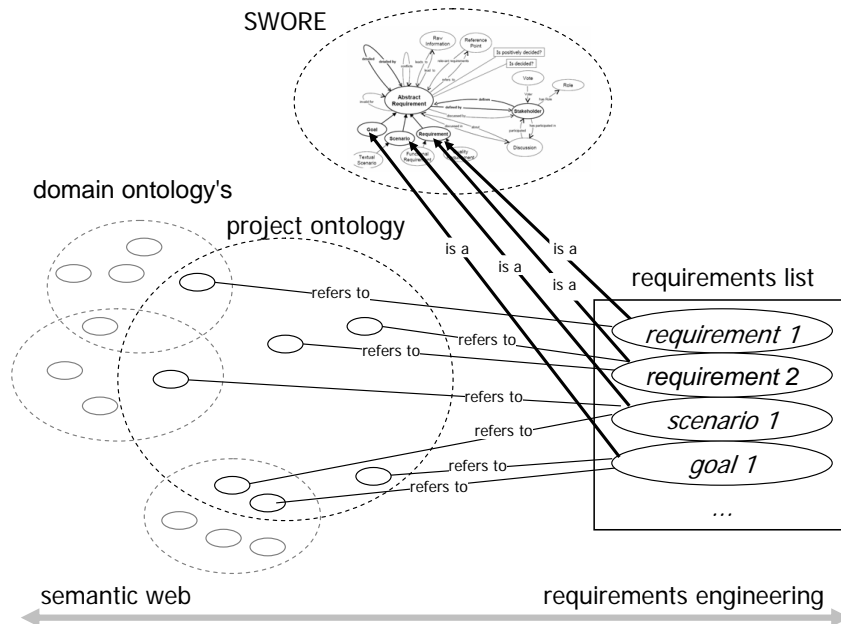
SWORE

Rev. Information

Reference Point

Is positively decided?

Is decided?

Vote

Role

Abstract Requirement

Stakeholder

Goal

Scenario

Requirement

Textual Scenario

Functional Requirement

Quality Requirement

Discussion

domain ontology's

project ontology

is a

is a

is a

is a

requirements list

refers to

refers to

refers to

refers to

refers to

refers to

refers to

requirement 1

requirement 2

scenario 1

goal 1

...

semantic web

requirements engineering